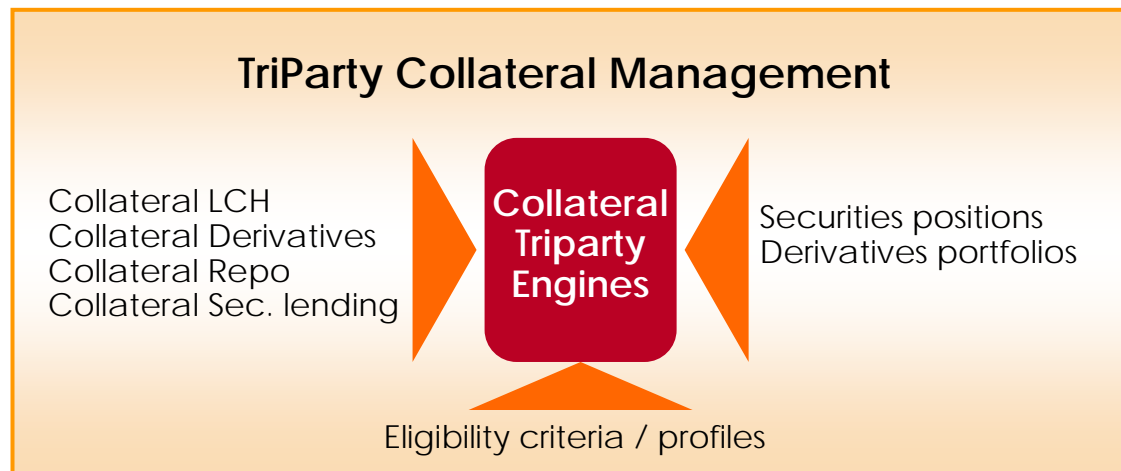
TriParty Collateral Management

Collateral LCH
Collateral Derivatives
Collateral Repo
Collateral Sec. lending

Collateral Triparty Engines

Securities positions
Derivatives portfolios

Eligibility criteria / profiles